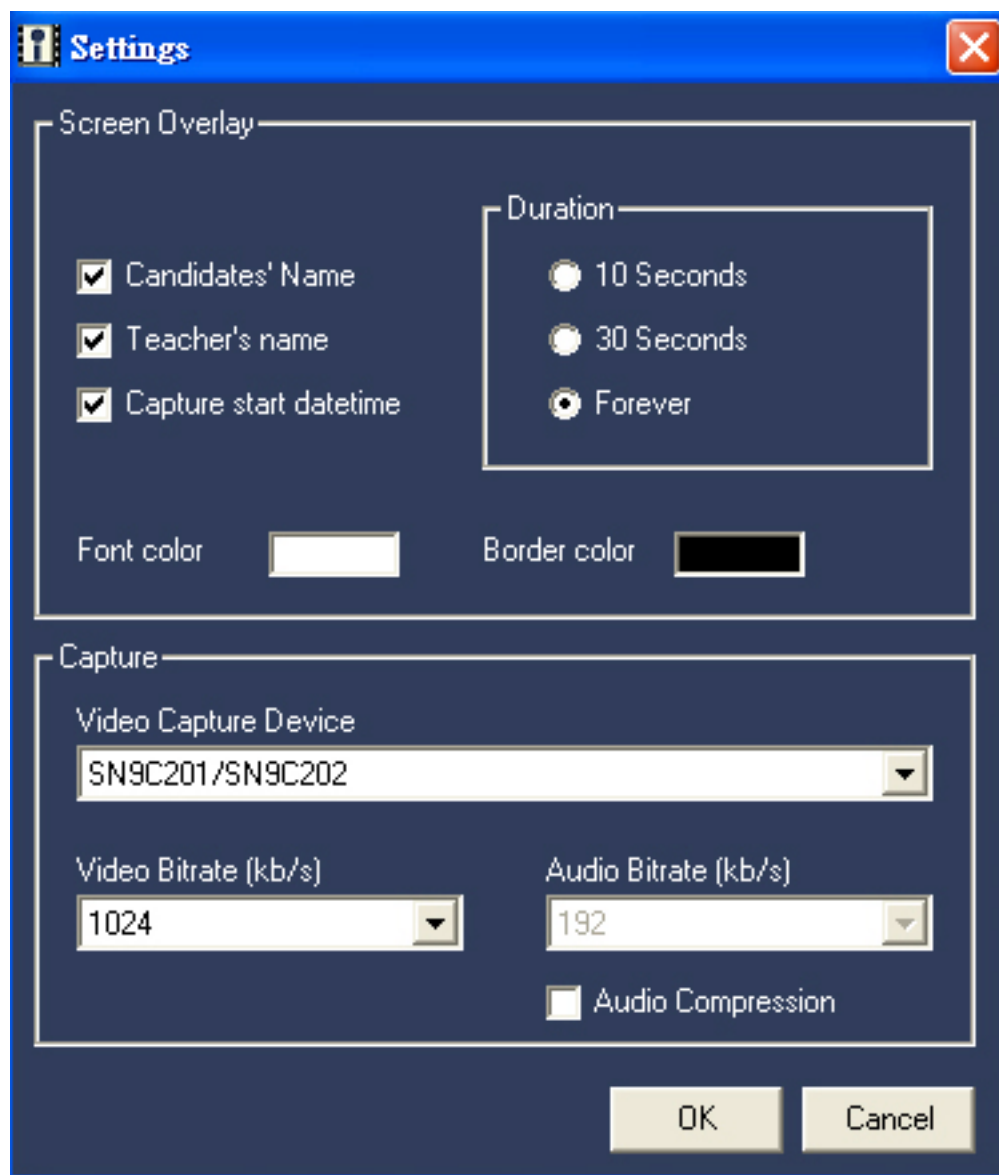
Settings

Screen Overlay

Candidates' Name
Teacher's name
Capture start datetime

Duration
10 Seconds
30 Seconds
Forever

Font color
Border color

Capture

Video Capture Device
SN9C201/SN9C202

Video Bitrate (kb/s)
1024

Audio Bitrate (kb/s)
192

Audio Compression

OK
Cancel